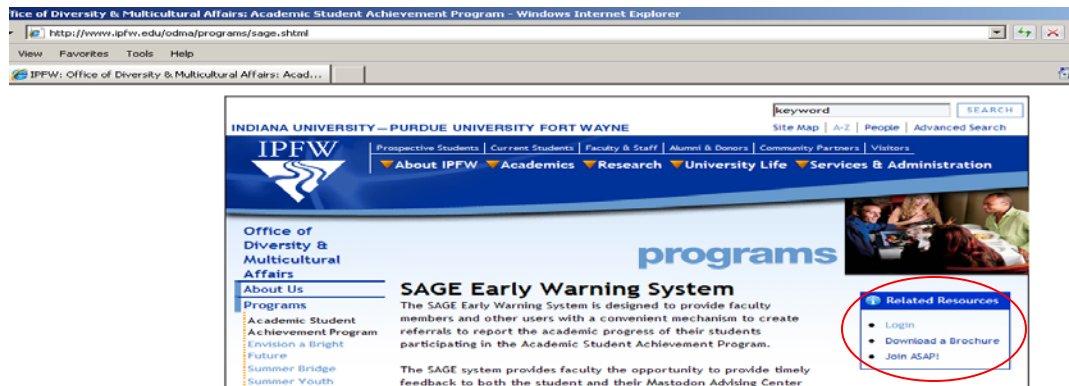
fice of Diversity & Multicultural Affairs: Academic Student Achievement Program - Windows Internet Explorer

http://www.ipfw.edu/odma/programs/sage.shtml

View Favorites Tools Help

IPFW: Office of Diversity & Multicultural Affairs: Acad...

keyword SEARCH

INDIANA UNIVERSITY—PURDUE UNIVERSITY FORT WAYNE

Site Map | A-Z | People | Advanced Search

IPFW

Prospective Students | Current Students | Faculty & Staff | Alumni & Donors | Community Partners | Visitors

About IPFW Academics Research University Life Services & Administration

Office of Diversity & Multicultural Affairs

programs

About Us

Programs

Academic Student Achievement Program

Envision a Bright Future

Summer Bridge

Summer Youth

SAGE Early Warning System

The SAGE Early Warning System is designed to provide faculty members and other users with a convenient mechanism to create referrals to report the academic progress of their students participating in the Academic Student Achievement Program.

The SAGE system provides faculty the opportunity to provide timely feedback to both the student and their Mastodon Advising Center

Related Resources

Login

Download a Brochure

Join ASAP!